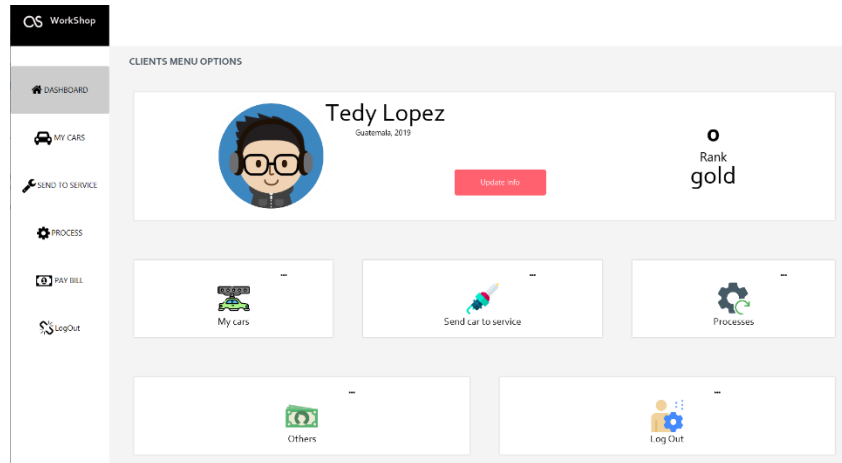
OS WorkShop

DASHBOARD

MY CARS

SEND TO SERVICE

PROCESS

PAY BILL

LogOut

CLIENTS MENU OPTIONS

Tedy Lopez

Guatemala, 2019

Update info

0

Rank

gold

...

My cars

...

Send car to service

...

Processes

...

Others

...

Log Out